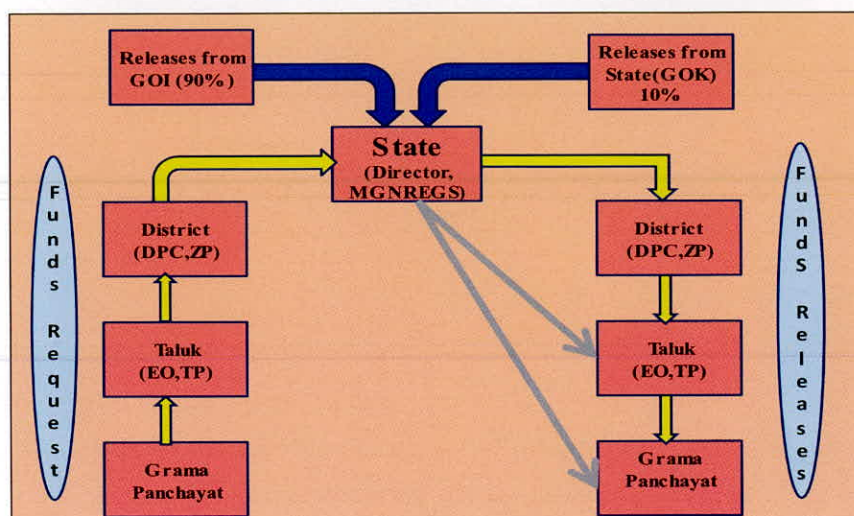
Releases from GOI (90%)

Releases from State(GOK) 10%

State (Director, MGNREGS)

Funds Request

District (DPC,ZP)

Taluk (EO,TP)

Grama Panchayat

District (DPC,ZP)

Taluk (EO,TP)

Grama Panchayat

FundS Releases